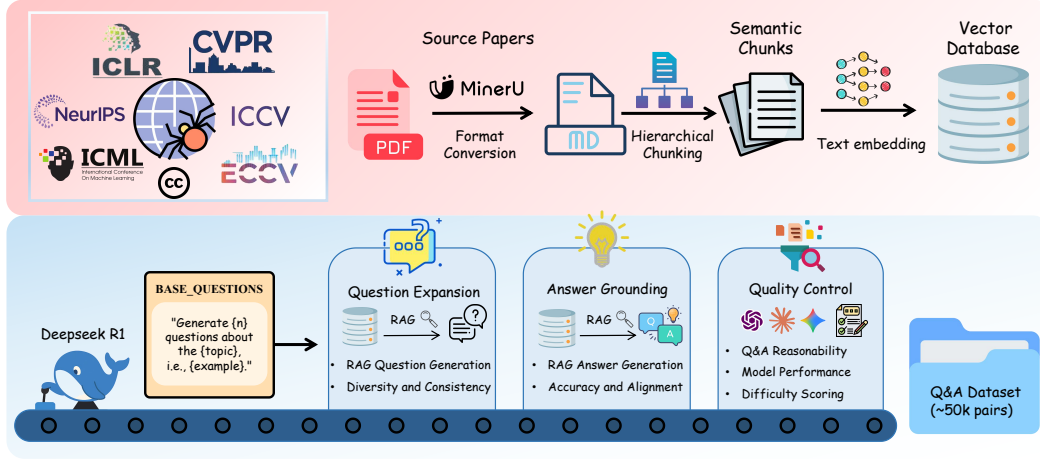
ICLR
CVPR
NeurIPS
ICCV
ICML
International Conference On Machine Learning
cc
ECCV

Source Papers
MinerU
PDF
Format Conversion
MD
Hierarchical Chunking
Semantic Chunks
Text embedding
Vector Database

Deepseek R1

BASE_QUESTIONS
"Generate {n} questions about the {topic}, i.e., {example}."

Question Expansion
RAG
• RAG Question Generation
• Diversity and Consistency

Answer Grounding
RAG
Q
A
• RAG Answer Generation
• Accuracy and Alignment

Quality Control
• Q&A Reasonability
• Model Performance
• Difficulty Scoring

Q&A Dataset (~50k pairs)